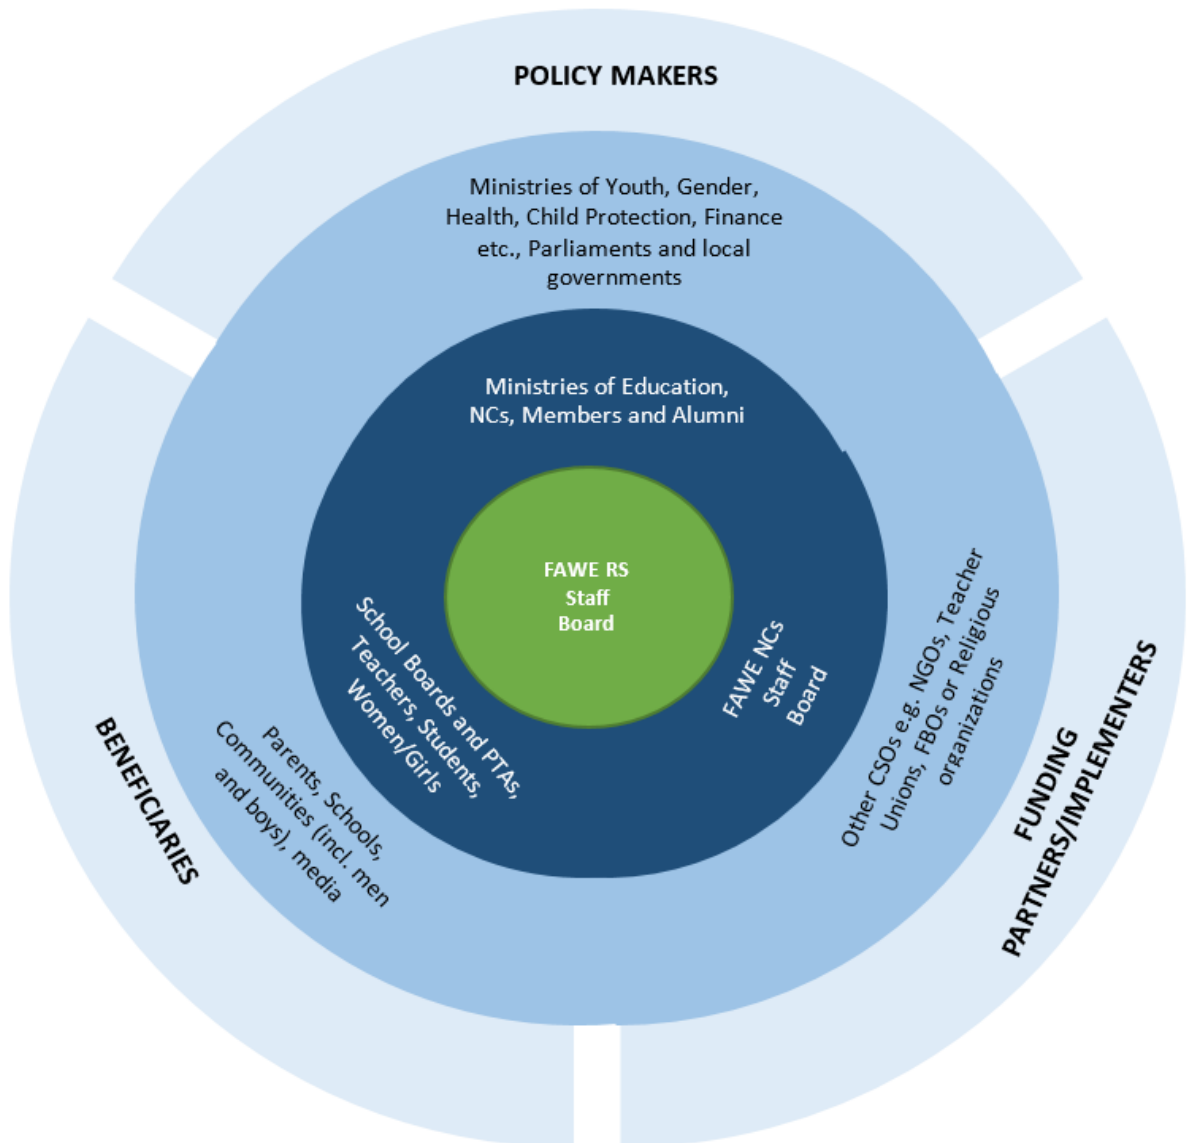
POLICY MAKERS

Ministries of Youth, Gender, Health, Child Protection, Finance etc., Parliaments and local governments

Ministries of Education, NCs, Members and Alumni

FAWE RS
Staff
Board

School Boards and PTAs, Teachers, Students, Women/Girls

FAWE NCs
Staff
Board

Parents, Schools, Communities (incl. men and boys), media

Other CSOs e.g. NGOs, Teacher Unions, FBOs or Religious organizations

BENEFICIARIES

FUNDING
PARTNERS/IMPLEMENTERS